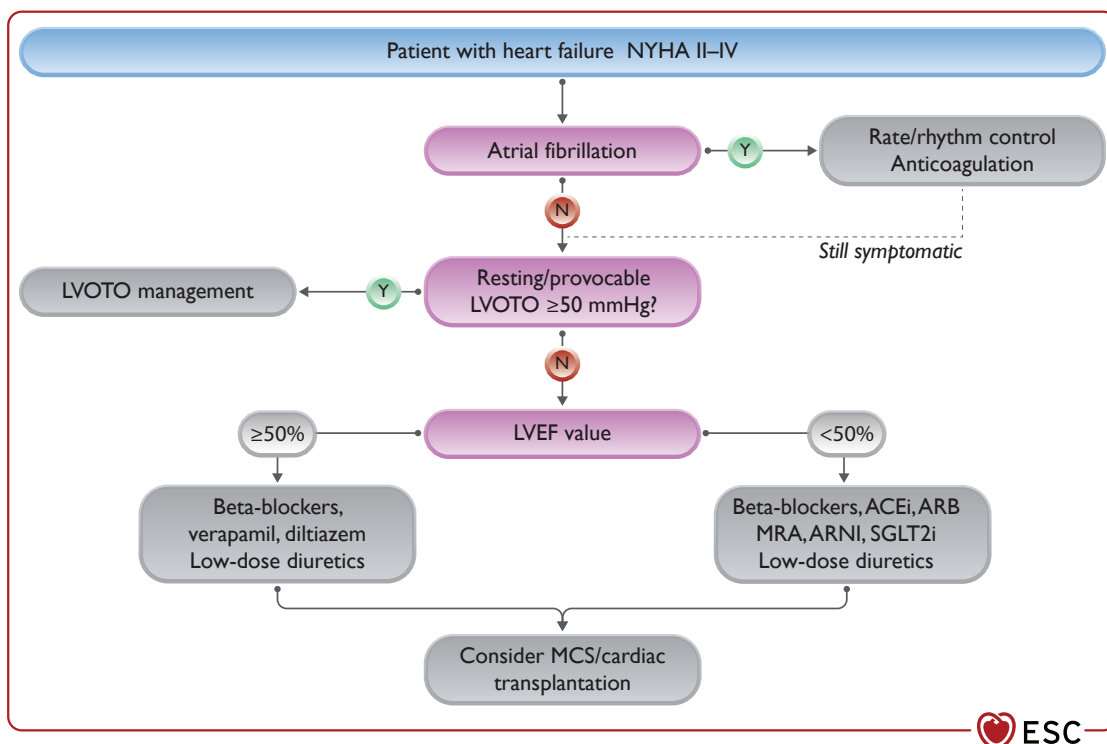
Patient with heart failure NYHA II–IV

Atrial fibrillation

Y

Rate/rhythm control
Anticoagulation

N

Still symptomatic

LVOTO management

Y

Resting/provocable
LVOTO ≥50 mmHg?

N

≥50%

LVEF value

<50%

Beta-blockers,
verapamil, diltiazem
Low-dose diuretics

Beta-blockers, ACEi, ARB
MRA, ARNI, SGLT2i
Low-dose diuretics

Consider MCS/cardiac
transplantation

ESC